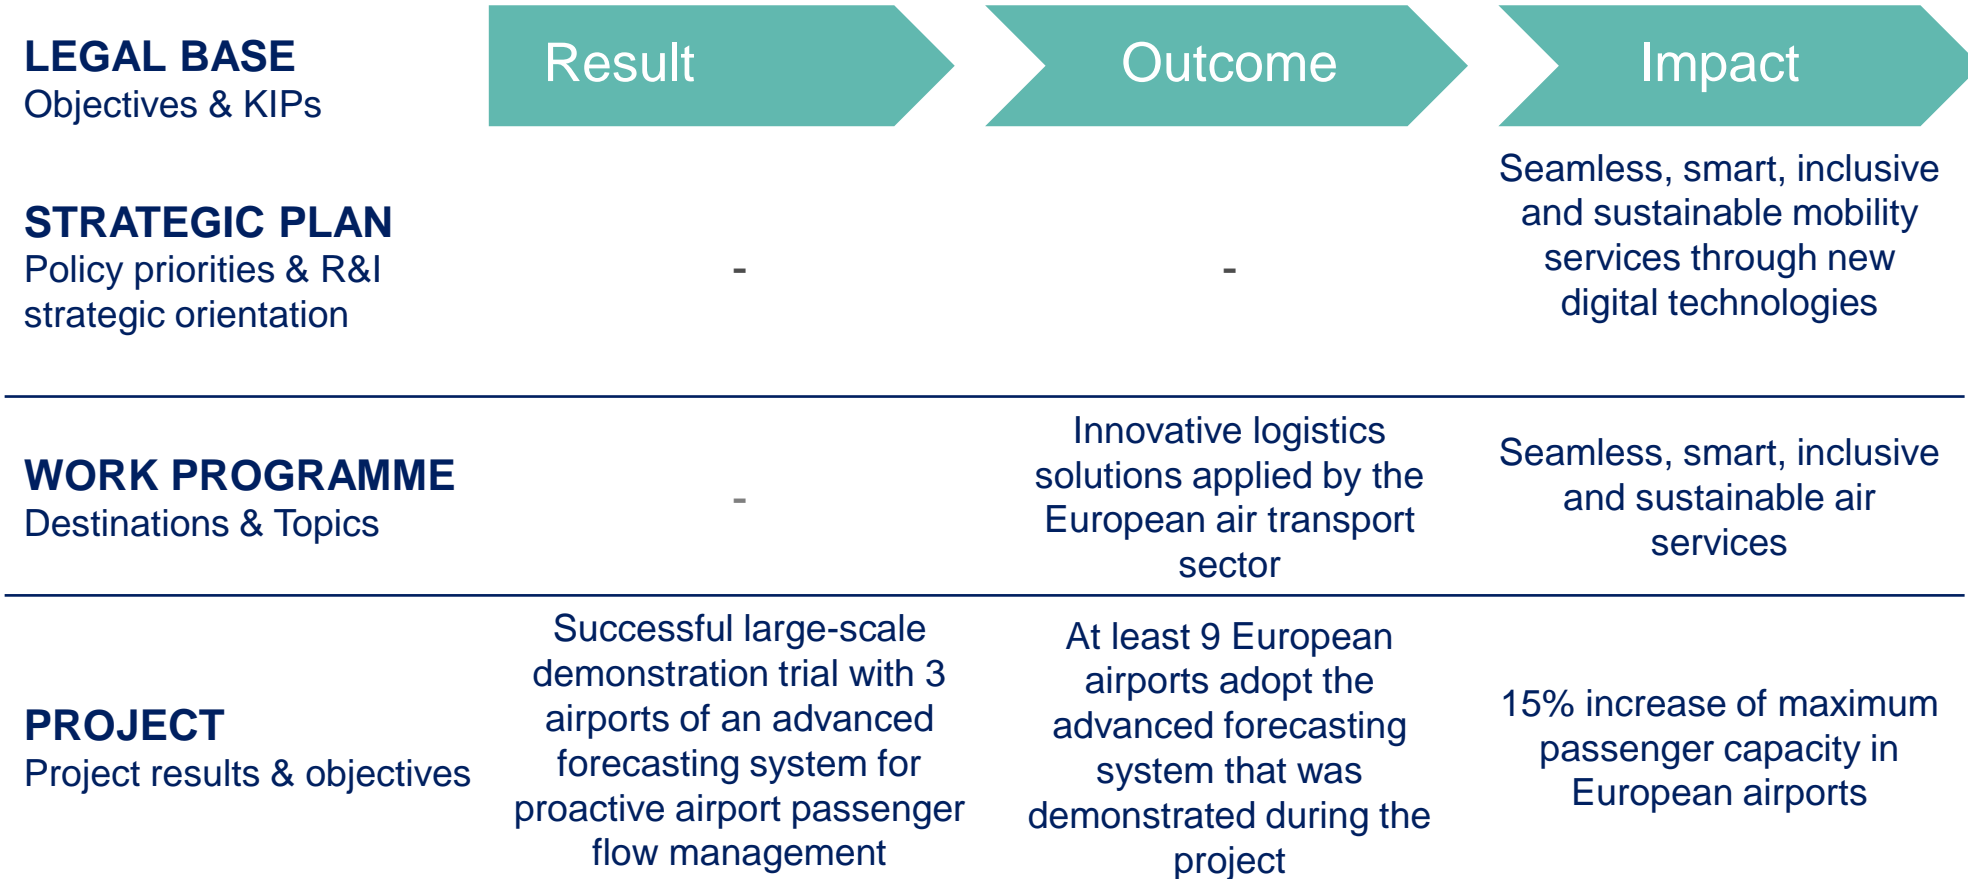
| LEGAL BASE Objectives & KIPs | Result | Outcome | Impact |
|---|---|---|---|
| STRATEGIC PLAN Policy priorities & R&I strategic orientation | - | - | Seamless, smart, inclusive and sustainable mobility services through new digital technologies |
| WORK PROGRAMME Destinations & Topics | - | Innovative logistics solutions applied by the European air transport sector | Seamless, smart, inclusive and sustainable air services |
| PROJECT Project results & objectives | Successful large-scale demonstration trial with 3 airports of an advanced forecasting system for proactive airport passenger flow management | At least 9 European airports adopt the advanced forecasting system that was demonstrated during the project | 15% increase of maximum passenger capacity in European airports |